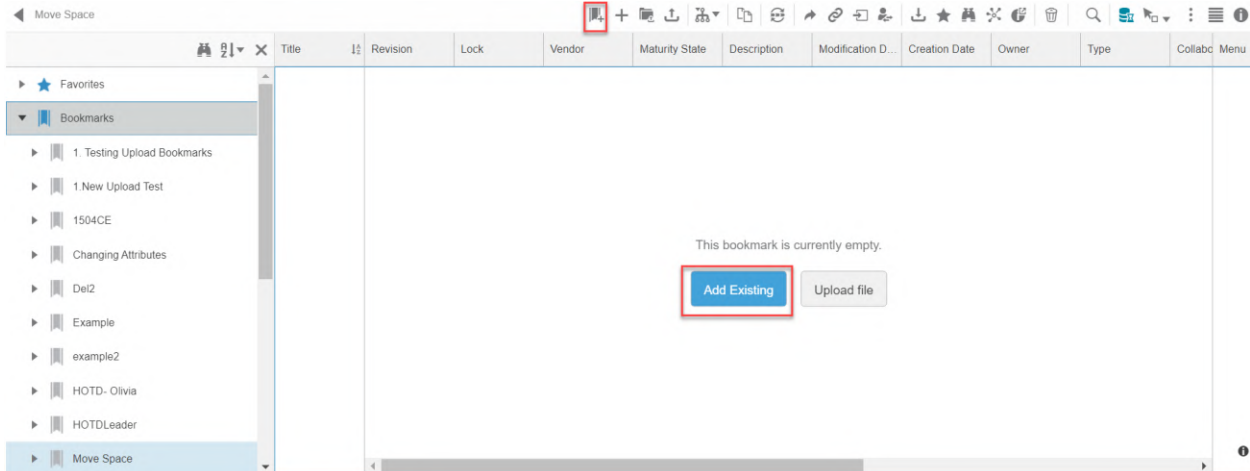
Move Space

| Title | Revision | Lock | Vendor | Maturity State | Description | Modification D... | Creation Date | Owner | Type | Collabo | Menu |
|---|---|---|---|---|---|---|---|---|---|---|---|

Favorites
Bookmarks
1. Testing Upload Bookmarks
1.New Upload Test
1504CE
Changing Attributes
Del2
Example
example2
HOTD- Olivia
HOTDLeader
Move Space

This bookmark is currently empty.

Add Existing
Upload file